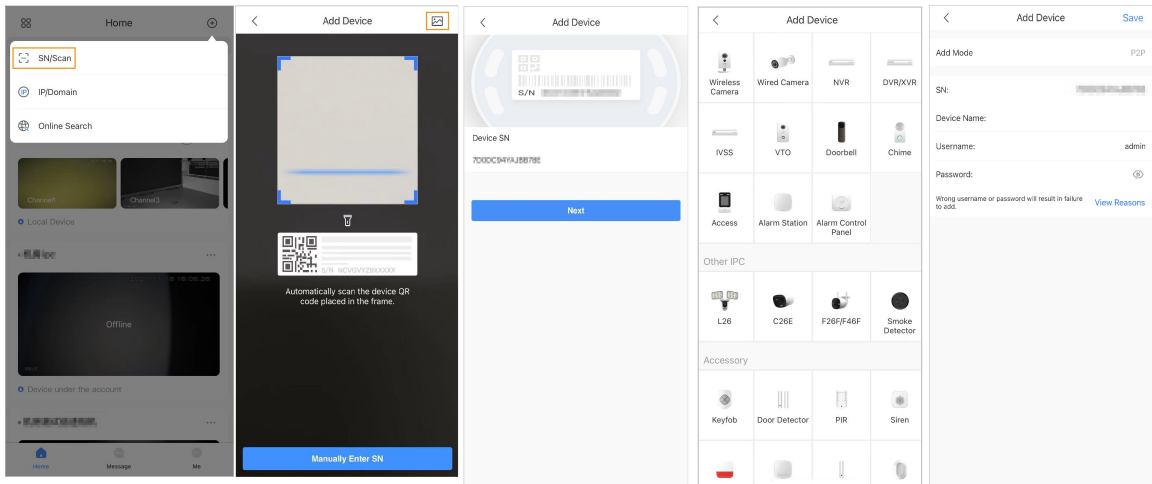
Home

SN/Scan

IP/Domain

Online Search

Channel1

Channel3

Local Device

Offline

Device under the account

Home

Message

Me

Add Device

Automatically scan the device QR code placed in the frame.

S/N NCVGVYZ8XXXXX

Manually Enter SN

Add Device

S/N

Device SN

7DODC94YAJ5B78E

Next

Add Device

Wireless Camera

Wired Camera

NVR

DVR/XVR

IVSS

VTO

Doorbell

Chime

Access

Alarm Station

Alarm Control Panel

Other IPC

L26

C26E

F26F/F46F

Smoke Detector

Accessory

Keyfob

Door Detector

PIR

Siren

Add Device

Save

Add Mode

P2P

SN:

Device Name:

Username:

admin

Password:

Wrong username or password will result in failure to add.

View Reasons